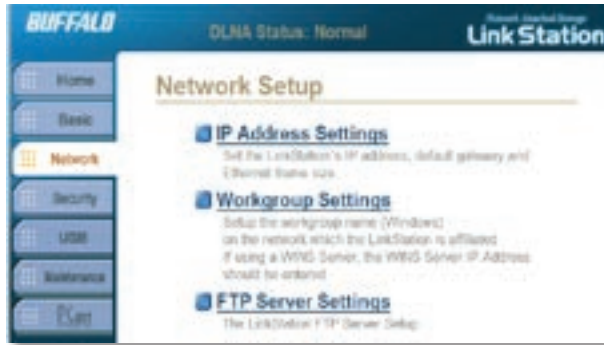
BUFFALO

DLNA Status: Normal

Network Attached Storage
LinkStation

Home
Basic
Network
Security
USB
Maintenance
PLan

Network Setup

IP Address Settings
Set the LinkStation's IP address, default gateway and Ethernet frame size.

Workgroup Settings
Setup the workgroup name (Windows) on the network which the LinkStation is affiliated. If using a WINS Server, the WINS Server IP Address should be entered.

FTP Server Settings
The LinkStation FTP Server Setup